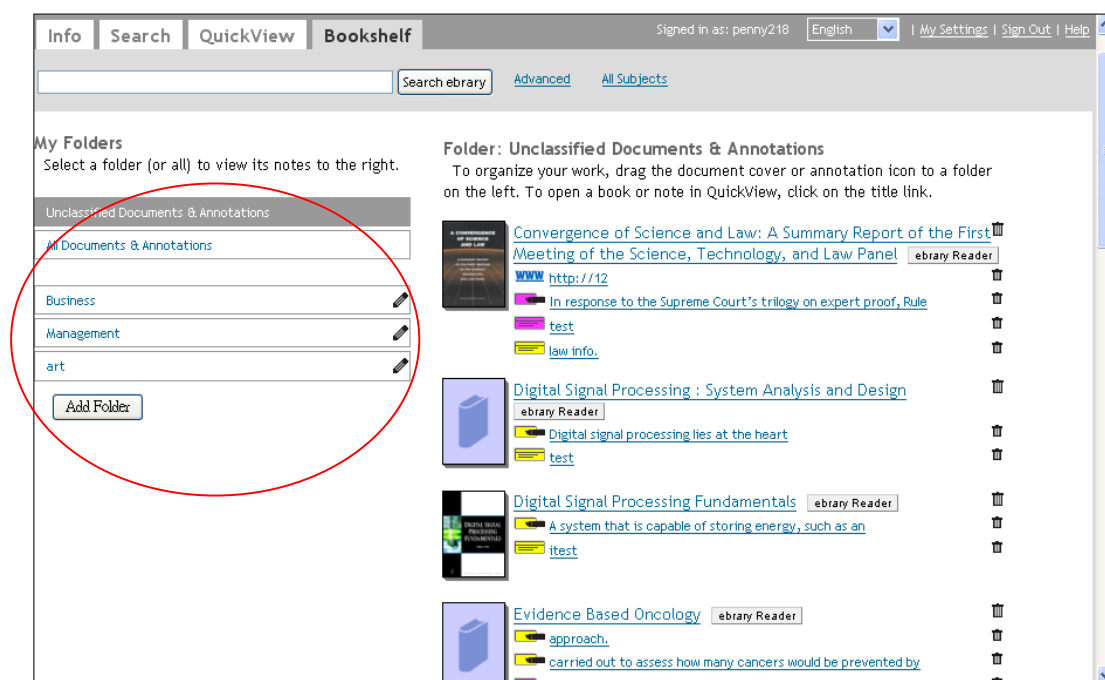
Info Search QuickView Bookshelf

Signed in as: penny218 English | My Settings | Sign Out | Help

Search ebrary Advanced All Subjects

My Folders
Select a folder (or all) to view its notes to the right.

Unclassified Documents & Annotations
All Documents & Annotations
Business
Management
art
Add Folder

Folder: Unclassified Documents & Annotations
To organize your work, drag the document cover or annotation icon to a folder on the left. To open a book or note in QuickView, click on the title link.

A CONVERGENCE OF SCIENCE AND LAW
Convergence of Science and Law: A Summary Report of the First Meeting of the Science, Technology, and Law Panel ebrary Reader
WWW http://12
In response to the Supreme Court's trilogy on expert proof, Rule
test
law info.

Digital Signal Processing : System Analysis and Design
ebrary Reader
Digital signal processing lies at the heart
test

DIGITAL SIGNAL PROCESSING FUNDAMENTALS
Digital Signal Processing Fundamentals ebrary Reader
A system that is capable of storing energy, such as an
itest

Evidence Based Oncology ebrary Reader
approach.
carried out to assess how many cancers would be prevented by